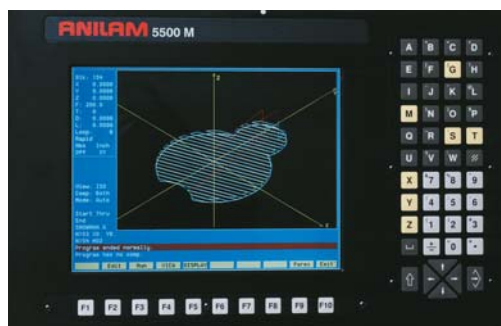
ANILAM 5500 M

Blk: 194
X 0.0000
Y 0.0000
Z 0.0000
F 200.0
T 0
D 0.0000
L 0.0000
Loop 0
Rapid
Abs Inch
Z
X
Program ended normally.
Program has no HOME
Edit
Mem
View
DISPLAY
Parms
Exit

A B C D
E F G H
I J K L
M N O P
Q R S T
U V W
X 7 8 9
Y 4 5 6
Z 1 2 3
0

F1 F2 F3 F4 F5 F6 F7 F8 F9 F10